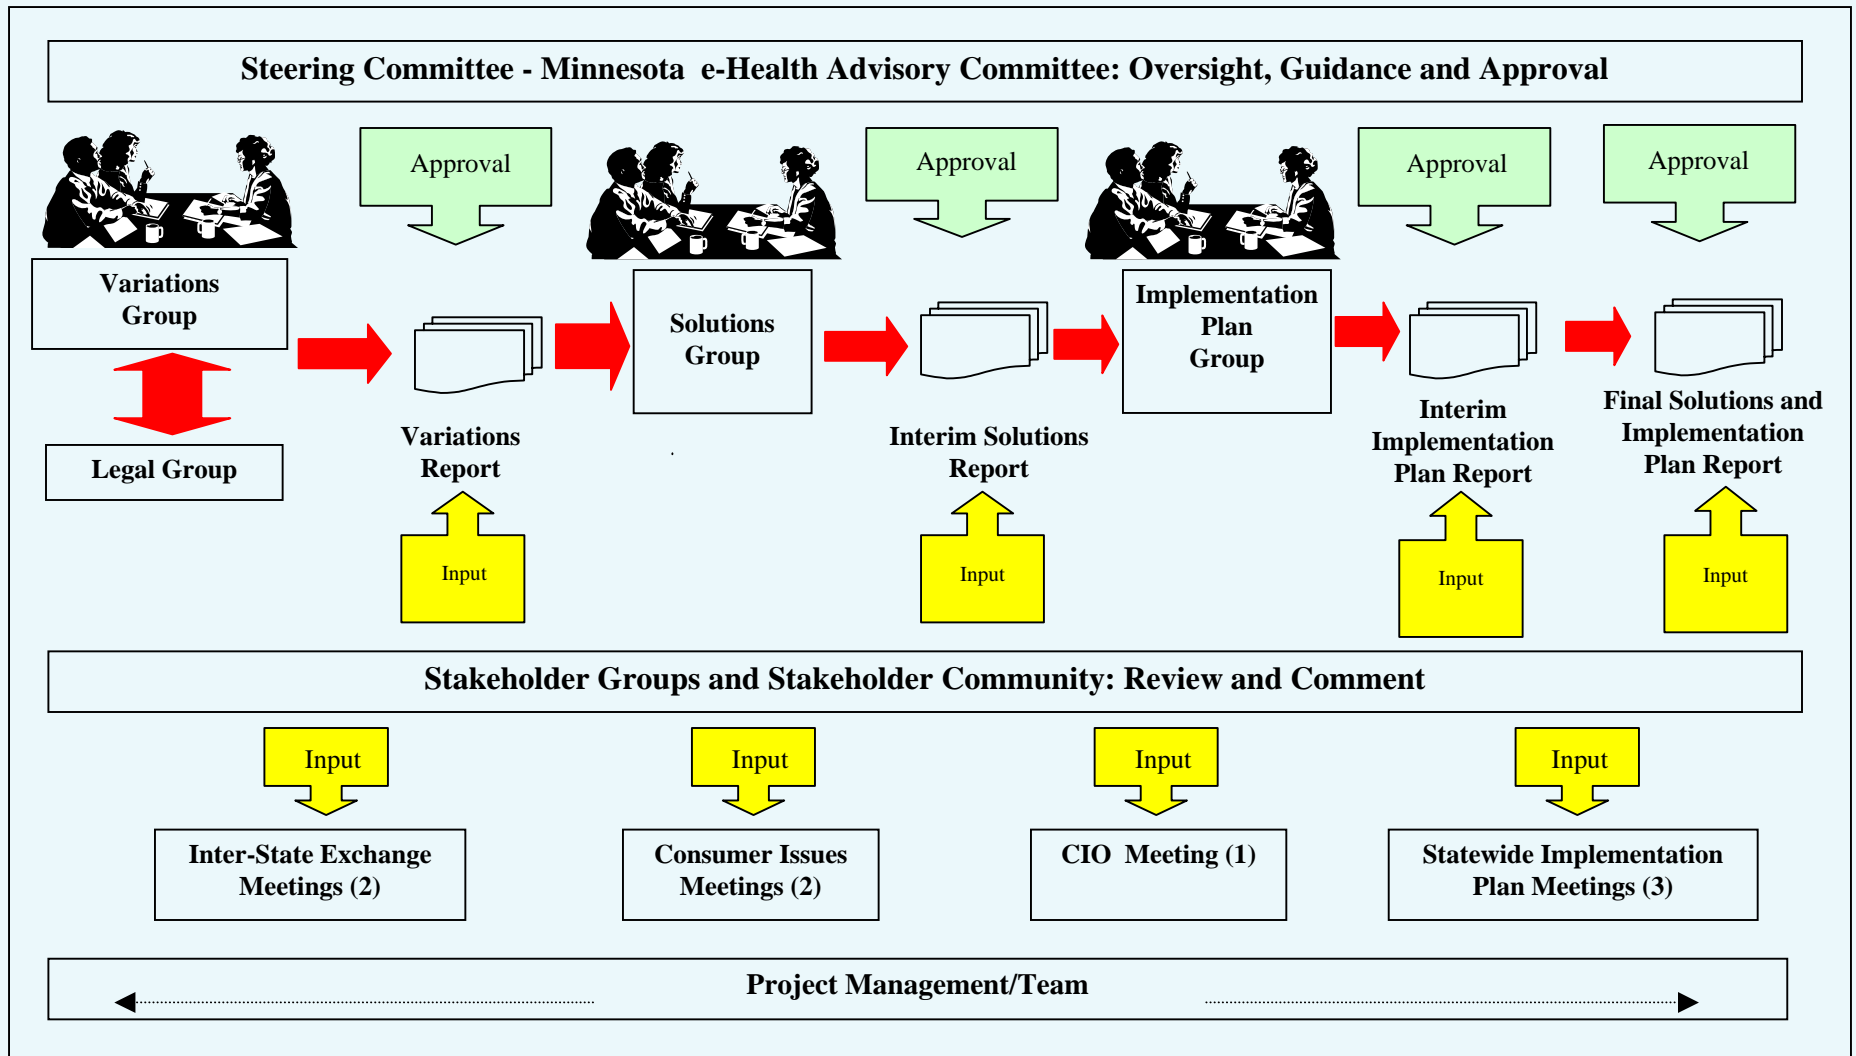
Steering Committee - Minnesota e-Health Advisory Committee: Oversight, Guidance and Approval

Approval

Approval

Approval

Approval

Variations Group

Legal Group

Variations Report

Input

Solutions Group

Interim Solutions Report

Input

Implementation Plan Group

Interim Implementation Plan Report

Input

Final Solutions and Implementation Plan Report

Input

Stakeholder Groups and Stakeholder Community: Review and Comment

Input

Inter-State Exchange Meetings (2)

Input

Consumer Issues Meetings (2)

Input

CIO Meeting (1)

Input

Statewide Implementation Plan Meetings (3)

Project Management/Team